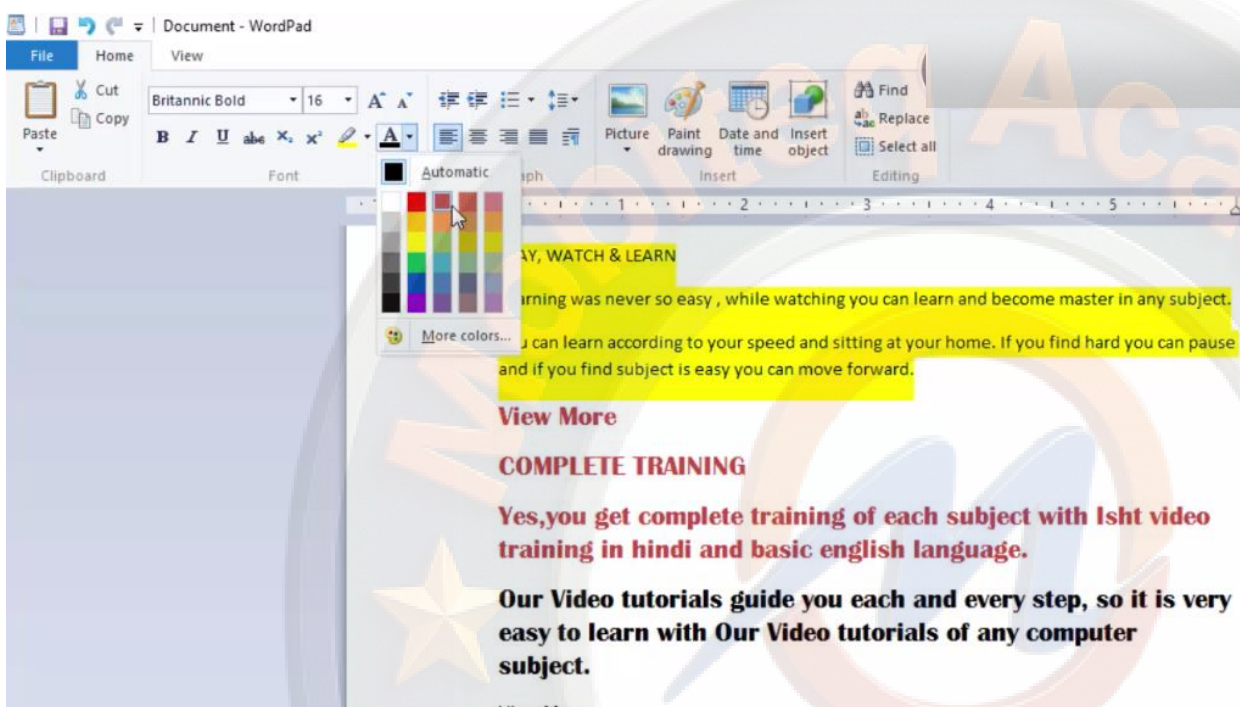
Document - WordPad

File Home View

Cut
Copy
Paste
Clipboard

Britannic Bold 16
B I U abc $x_2$ $x^2$ A
Font

Automatic
More colors...

aph

Picture Paint drawing Date and time Insert object
Insert

Find
Replace
Select all
Editing

1 2 3 4 5

AY, WATCH & LEARN

arning was never so easy , while watching you can learn and become master in any subject.

u can learn according to your speed and sitting at your home. If you find hard you can pause and if you find subject is easy you can move forward.

View More

COMPLETE TRAINING

Yes,you get complete training of each subject with Isht video training in hindi and basic english language.

Our Video tutorials guide you each and every step, so it is very easy to learn with Our Video tutorials of any computer subject.